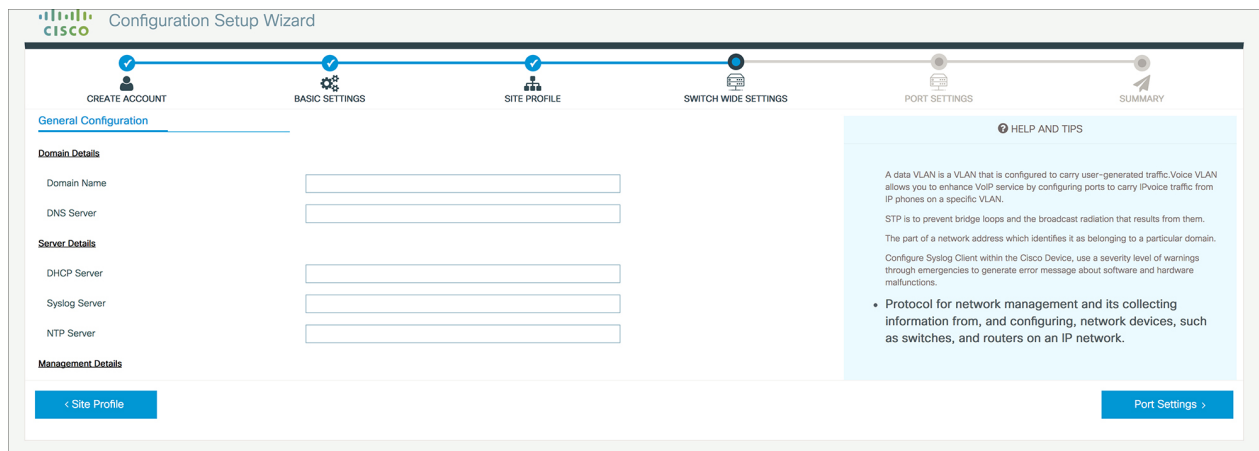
cisco Configuration Setup Wizard

CREATE ACCOUNT
BASIC SETTINGS
SITE PROFILE
SWITCH WIDE SETTINGS
PORT SETTINGS
SUMMARY

General Configuration

Domain Details

Domain Name

DNS Server

Server Details

DHCP Server

Syslog Server

NTP Server

Management Details

HELP AND TIPS

A data VLAN is a VLAN that is configured to carry user-generated traffic.Voice VLAN allows you to enhance VoIP service by configuring ports to carry IPvoice traffic from IP phones on a specific VLAN.

STP is to prevent bridge loops and the broadcast radiation that results from them.

The part of a network address which identifies it as belonging to a particular domain.

Configure Syslog Client within the Cisco Device, use a severity level of warnings through emergencies to generate error message about software and hardware malfunctions.

• Protocol for network management and its collecting information from, and configuring, network devices, such as switches, and routers on an IP network.

‹ Site Profile

Port Settings ›